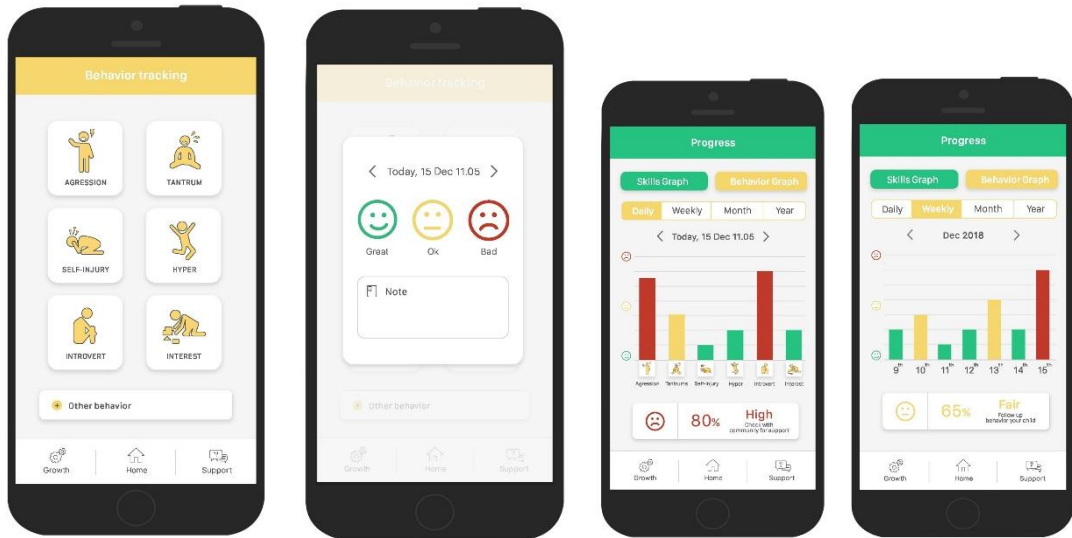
Behavior tracking

AGRESSION

TANTRUM

SELF-INJURY

HYPER

INTROVERT

INTEREST

Other behavior

Growth

Home

Support

Behavior tracking

Today, 15 Dec 11.05

Great

Ok

Bad

Note

Other behavior

Growth

Home

Support

Progress

Skills Graph

Behavior Graph

Daily

Weekly

Month

Year

Today, 15 Dec 11.05

Agression

Tantrums

Self-injury

Hyper

Introvert

Interest

80%

High

Check with community for support

Growth

Home

Support

Progress

Skills Graph

Behavior Graph

Daily

Weekly

Month

Year

Dec 2018

$9^{th}$

$10^{th}$

$11^{th}$

$12^{th}$

$13^{th}$

$14^{th}$

$16^{th}$

65%

Fair

Follow up behavior your child

Growth

Home

Support